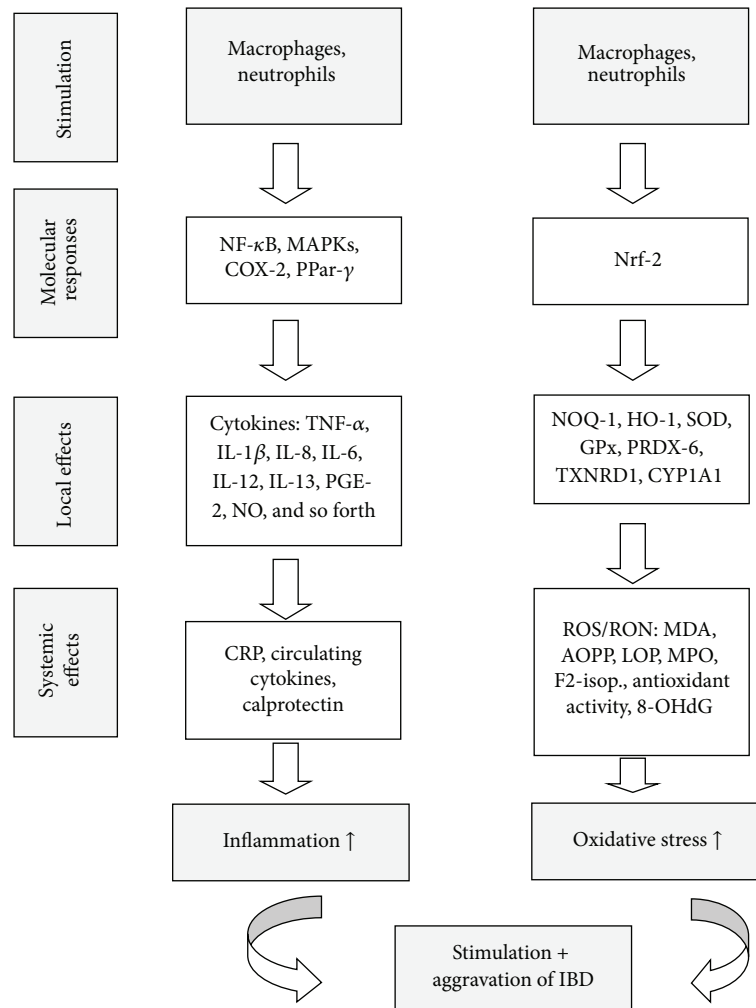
Stimulation

Macrophages, neutrophils

Macrophages, neutrophils

Molecular responses

NF-$\kappa$B, MAPKs, COX-2, PPar-$\gamma$

Nrf-2

Local effects

Cytokines: TNF-$\alpha$, IL-1$\beta$, IL-8, IL-6, IL-12, IL-13, PGE-2, NO, and so forth

NOQ-1, HO-1, SOD, GPx, PRDX-6, TXNRD1, CYP1A1

Systemic effects

CRP, circulating cytokines, calprotectin

ROS/RON: MDA, AOPP, LOP, MPO, F2-isop., antioxidant activity, 8-OHdG

Inflammation ↑

Oxidative stress ↑

Stimulation + aggravation of IBD